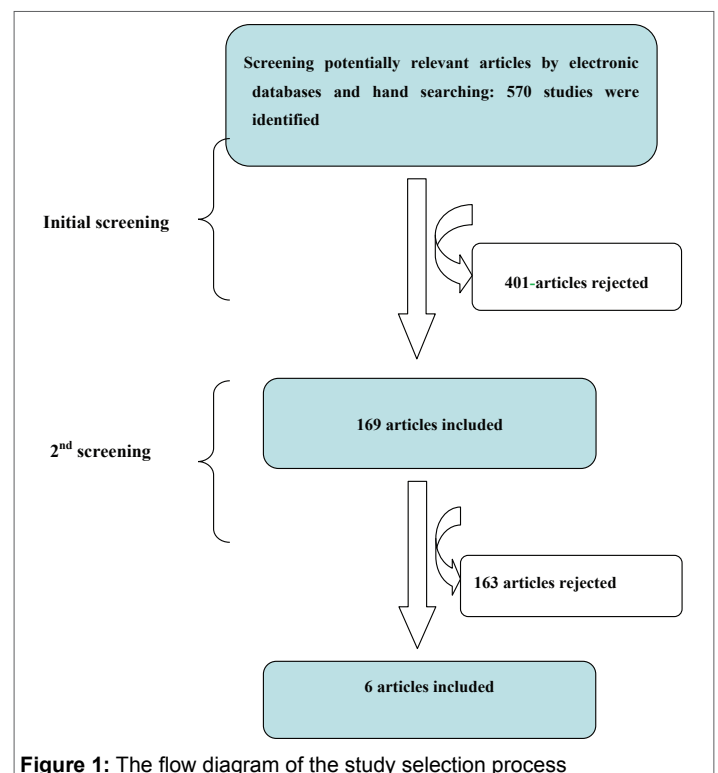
Screening potentially relevant articles by electronic databases and hand searching: 570 studies were identified

Initial screening

401-articles rejected

169 articles included

2$^{nd}$ screening

163 articles rejected

6 articles included

**Figure 1:** The flow diagram of the study selection process